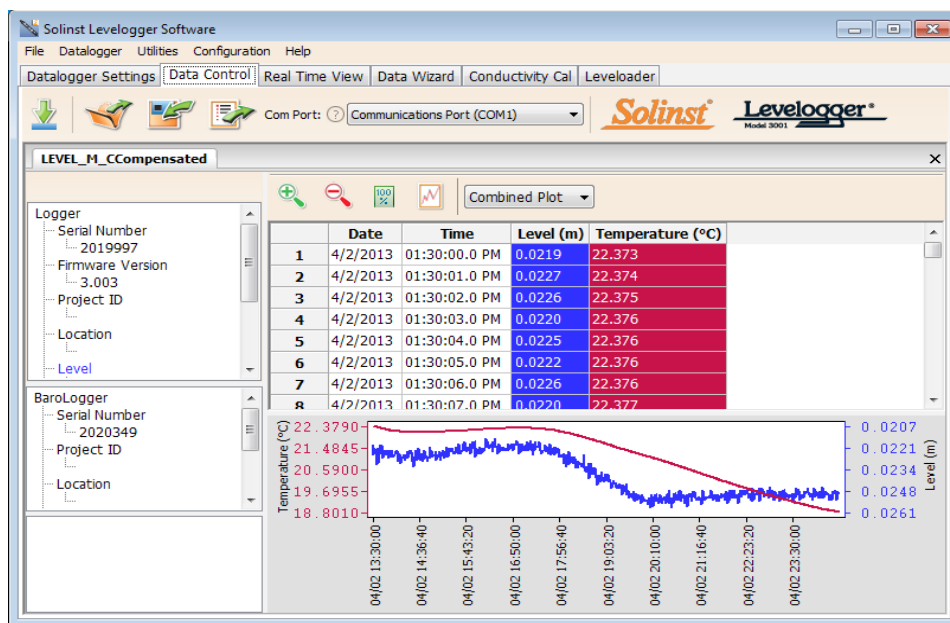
Solinst Levelogger Software

File Datalogger Utilities Configuration Help

Datalogger Settings | Data Control | Real Time View | Data Wizard | Conductivity Cal | Leveloader

Com Port: ? Communications Port (COM1)

Solinst

Levelogger®
Model 3001

LEVEL_M_CCompensated

Logger
Serial Number
2019997
Firmware Version
3.003
Project ID
Location
Level

BaroLogger
Serial Number
2020349
Project ID
Location

100 %

Combined Plot

| | Date | Time | Level (m) | Temperature (°C) |
|---|---|---|---|---|
| 1 | 4/2/2013 | 01:30:00.0 PM | 0.0219 | 22.373 |
| 2 | 4/2/2013 | 01:30:01.0 PM | 0.0227 | 22.374 |
| 3 | 4/2/2013 | 01:30:02.0 PM | 0.0226 | 22.375 |
| 4 | 4/2/2013 | 01:30:03.0 PM | 0.0220 | 22.376 |
| 5 | 4/2/2013 | 01:30:04.0 PM | 0.0225 | 22.376 |
| 6 | 4/2/2013 | 01:30:05.0 PM | 0.0222 | 22.376 |
| 7 | 4/2/2013 | 01:30:06.0 PM | 0.0226 | 22.376 |
| 8 | 4/02/2013 | 01:30:07.0 PM | 0.0220 | 22.377 |

Temperature (°C)
22.3790
21.4845
20.5900
19.6955
18.8010

Level (m)
0.0207
0.0221
0.0234
0.0248
0.0261

04/02 13:30:00
04/02 14:36:40
04/02 15:43:20
04/02 16:50:00
04/02 17:56:40
04/02 19:03:20
04/02 20:10:00
04/02 21:16:40
04/02 22:23:20
04/02 23:30:00